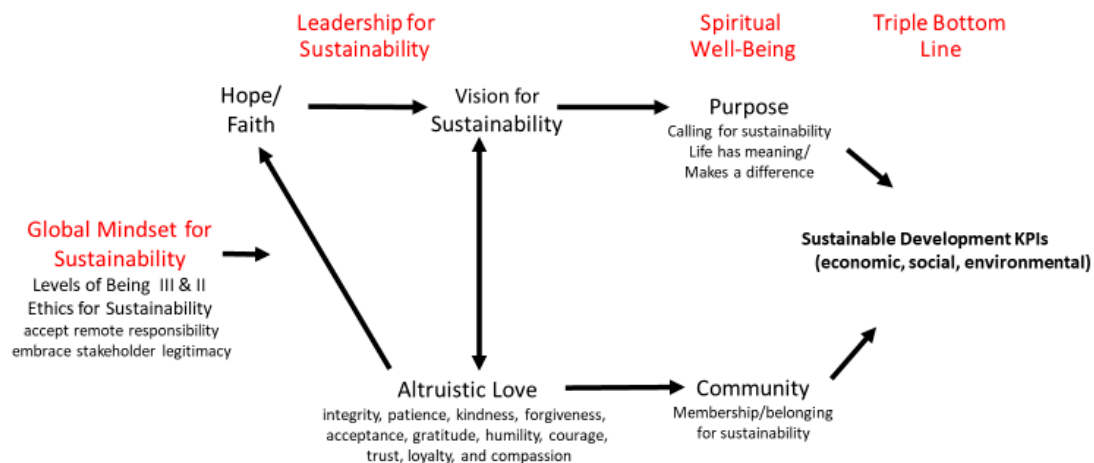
Leadership for Sustainability

Spiritual Well-Being

Triple Bottom Line

Hope/ Faith

Vision for Sustainability

Purpose
Calling for sustainability
Life has meaning/
Makes a difference

Global Mindset for Sustainability
Levels of Being III & II
Ethics for Sustainability
accept remote responsibility
embrace stakeholder legitimacy

Sustainable Development KPIs
(economic, social, environmental)

Altruistic Love
integrity, patience, kindness, forgiveness, acceptance, gratitude, humility, courage, trust, loyalty, and compassion

Community
Membership/belonging for sustainability